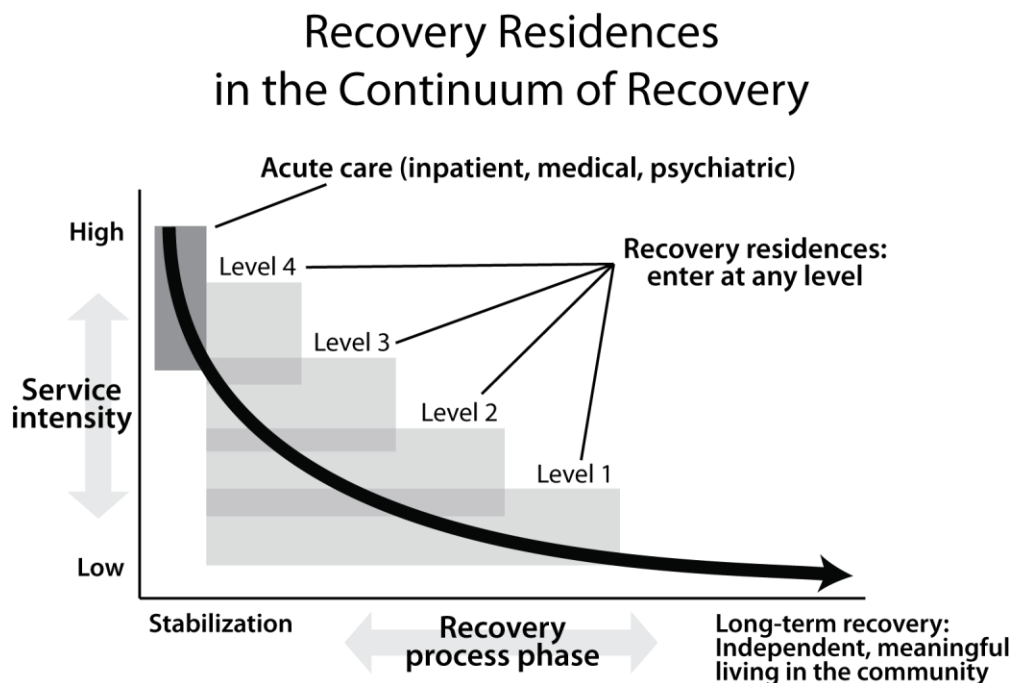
Recovery Residences in the Continuum of Recovery

Acute care (inpatient, medical, psychiatric)

High

Level 4

Recovery residences: enter at any level

Level 3

Service intensity

Level 2

Level 1

Low

Stabilization

Recovery process phase

Long-term recovery: Independent, meaningful living in the community